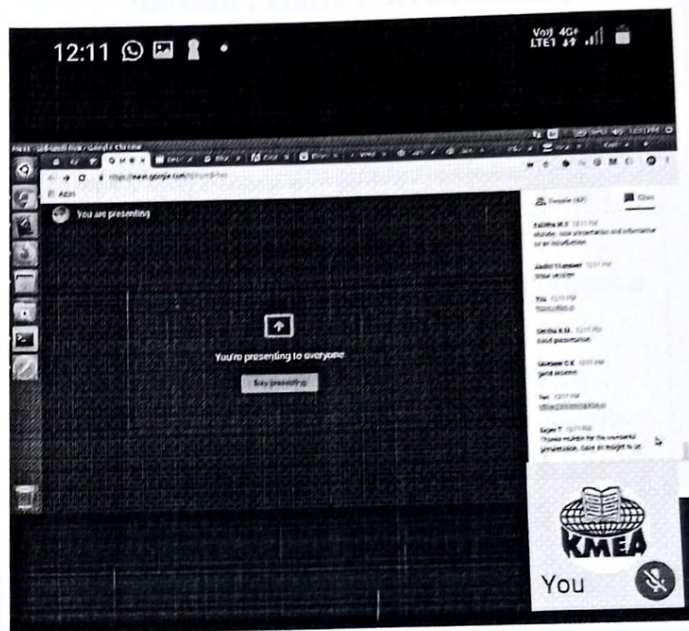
12:11

Vo)) 4G+ LTE1

You are presenting

You're presenting to everyone

Stop presenting

People (47)

Chat

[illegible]

Sadiq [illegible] 12:17 PM
Great session

You 12:17 PM
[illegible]

Smitha K.M. 12:17 PM
Good presentation

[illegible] 12:17 PM
good session

You 12:17 PM
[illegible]

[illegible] 12:17 PM
Thanks ma'am for the wonderful presentation. Gave an insight to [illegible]

KMEA

You